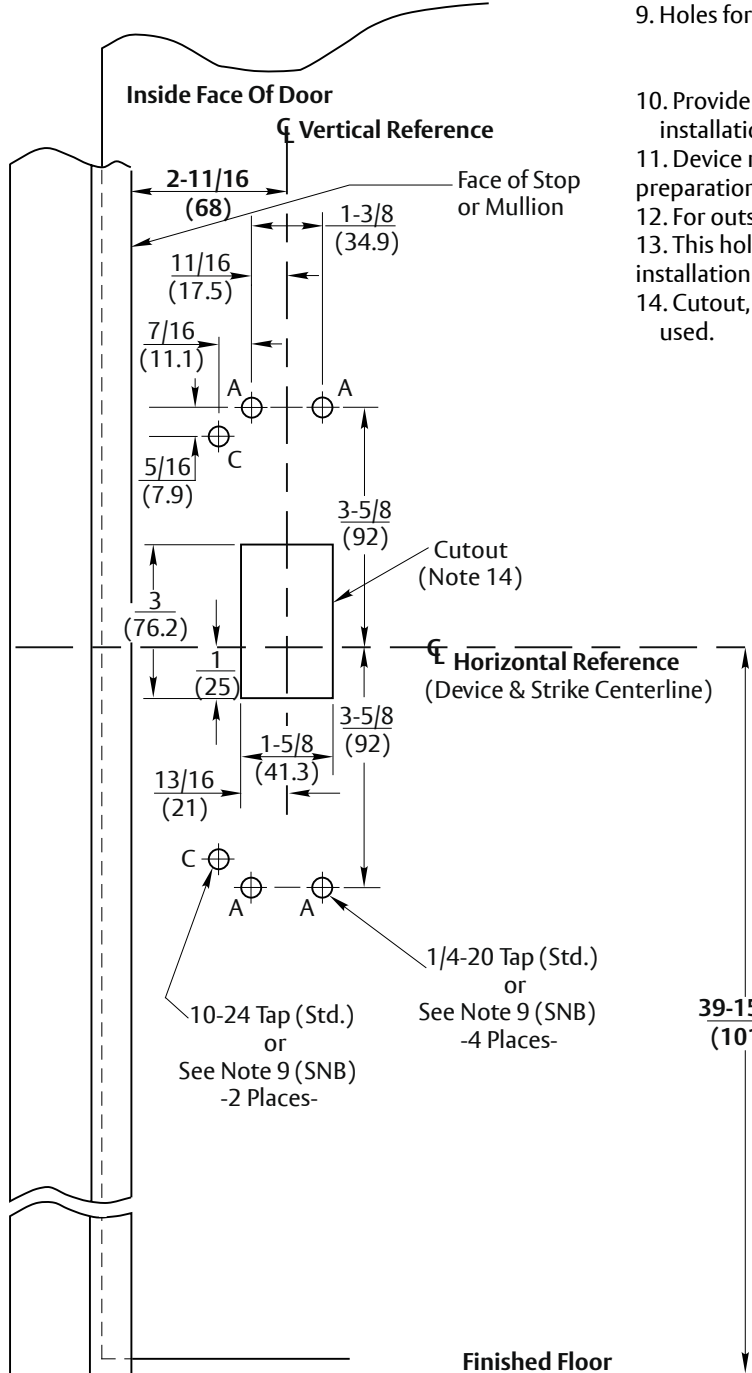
9. Holes for

Inside Face Of Door

10. Provide installatio

$\mathbb{C}_L$ Vertical Reference

11. Device r preparation

12. For outs

13. This hol installation

14. Cutout, used.

2-11/16 (68)

Face of Stop or Mullion

1-3/8 (34.9)

11/16 (17.5)

7/16 (11.1)

A

A

C

5/16 (7.9)

3-5/8 (92)

Cutout (Note 14)

3 (76.2)

1 (25)

$\mathbb{C}_L$ Horizontal Reference (Device & Strike Centerline)

3-5/8 (92)

1-5/8 (41.3)

13/16 (21)

C

A

A

1/4-20 Tap (Std.) or See Note 9 (SNB) -4 Places-

10-24 Tap (Std.) or See Note 9 (SNB) -2 Places-

39-15 (101

Finished Floor